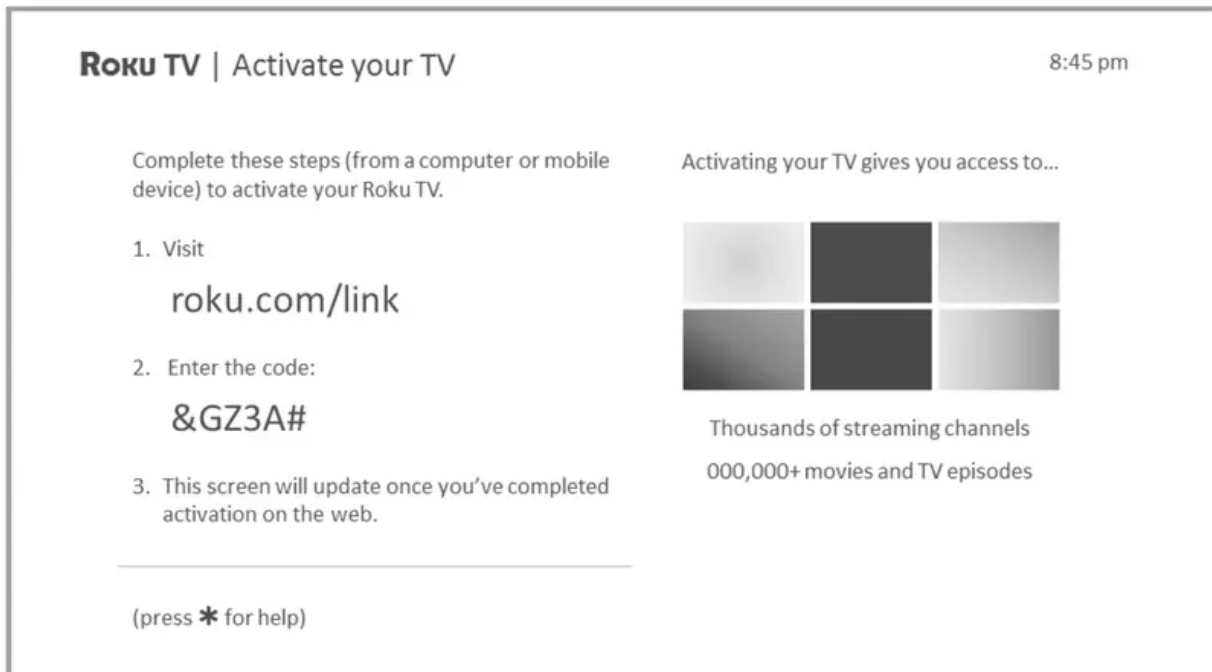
ROKU TV | Activate your TV

8:45 pm

Complete these steps (from a computer or mobile device) to activate your Roku TV.

1. Visit

roku.com/link

2. Enter the code:

&GZ3A#

3. This screen will update once you've completed activation on the web.

(press ✱ for help)

Activating your TV gives you access to...

Thousands of streaming channels

000,000+ movies and TV episodes